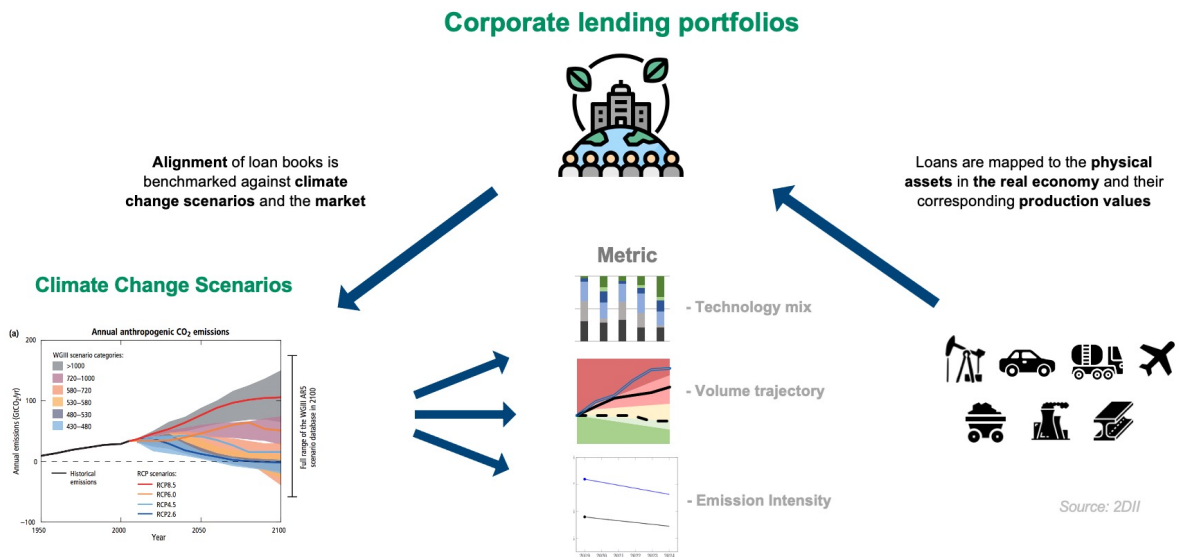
Corporate lending portfolios

Alignment of loan books is benchmarked against climate change scenarios and the market

Loans are mapped to the physical assets in the real economy and their corresponding production values

Climate Change Scenarios

(a)

Annual anthropogenic $CO_2$ emissions

WGIII scenario categories:
>1000
720–1000
580–720
530–580
480–530
430–480

Annual emissions ($GtCO_2$/yr)

200
100
0
−100

Historical emissions

RCP scenarios:
RCP8.5
RCP6.0
RCP4.5
RCP2.6

1950
2000
2050
2100

Year

Full range of the WGIII AR5 scenario database in 2100

Metric

- Technology mix

- Volume trajectory

- Emission Intensity

Source: 2DII